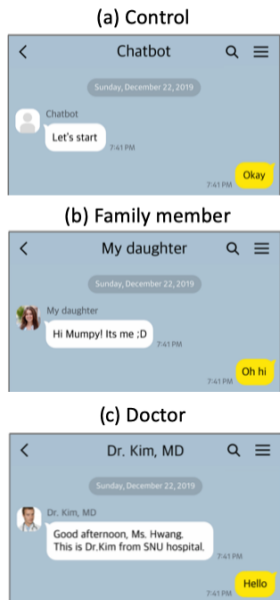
(a) Control

<

Chatbot

Sunday, December 22, 2019

Chatbot

Let's start

7:41 PM

7:41 PM

Okay

(b) Family member

<

My daughter

Sunday, December 22, 2019

My daughter

Hi Mumpy! Its me ;D

7:41 PM

7:41 PM

Oh hi

(c) Doctor

<

Dr. Kim, MD

Sunday, December 22, 2019

Dr. Kim, MD

Good afternoon, Ms. Hwang. This is Dr.Kim from SNU hospital.

7:41 PM

7:41 PM

Hello